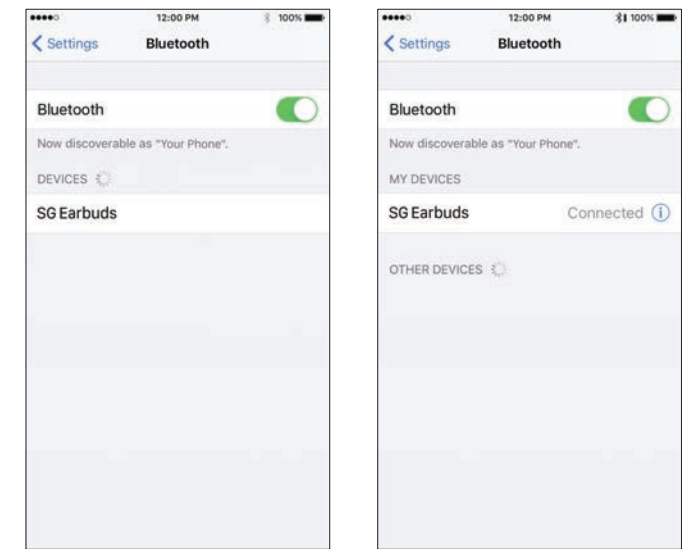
12:00 PM
100%
Settings
Bluetooth
Bluetooth
Now discoverable as "Your Phone".
DEVICES
SG Earbuds

12:00 PM
100%
Settings
Bluetooth
Bluetooth
Now discoverable as "Your Phone".
MY DEVICES
SG Earbuds
Connected
OTHER DEVICES